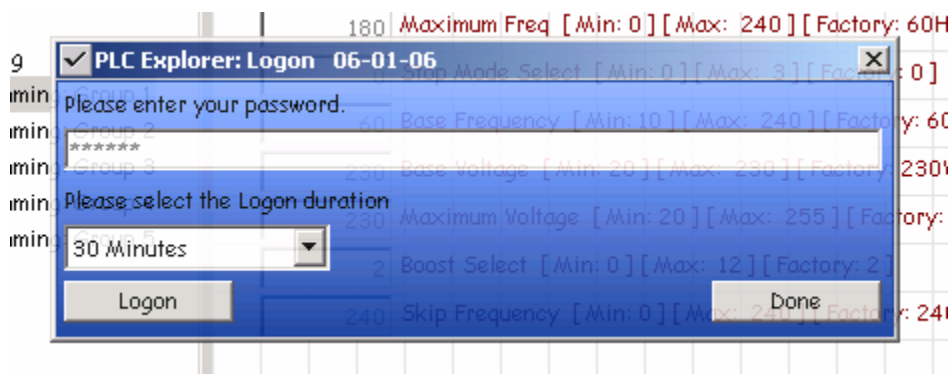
g
min
min
min
min
min

180 Maximum Freq [ Min: 0 ] [ Max: 240 ] [ Factory: 60H
Stop Mode Select [ Min: 0 ] [ Max: 3 ] [ Factory: 0 ]
60 Base Frequency [ Min: 10 ] [ Max: 240 ] [ Factory: 60
230 Base Voltage [ Min: 20 ] [ Max: 230 ] [ Factory: 230V
Maximum Voltage [ Min: 20 ] [ Max: 255 ] [ Factory:
2 Boost Select [ Min: 0 ] [ Max: 12 ] [ Factory: 2 ]
240 Skip Frequency [ Min: 0 ] [ Max: 240 ] [ Factory: 240

Group 1
Group 2
Group 3
Group 5

PLC Explorer: Logon 06-01-06
Please enter your password.
******
Please select the Logon duration
30 Minutes
Logon
Done